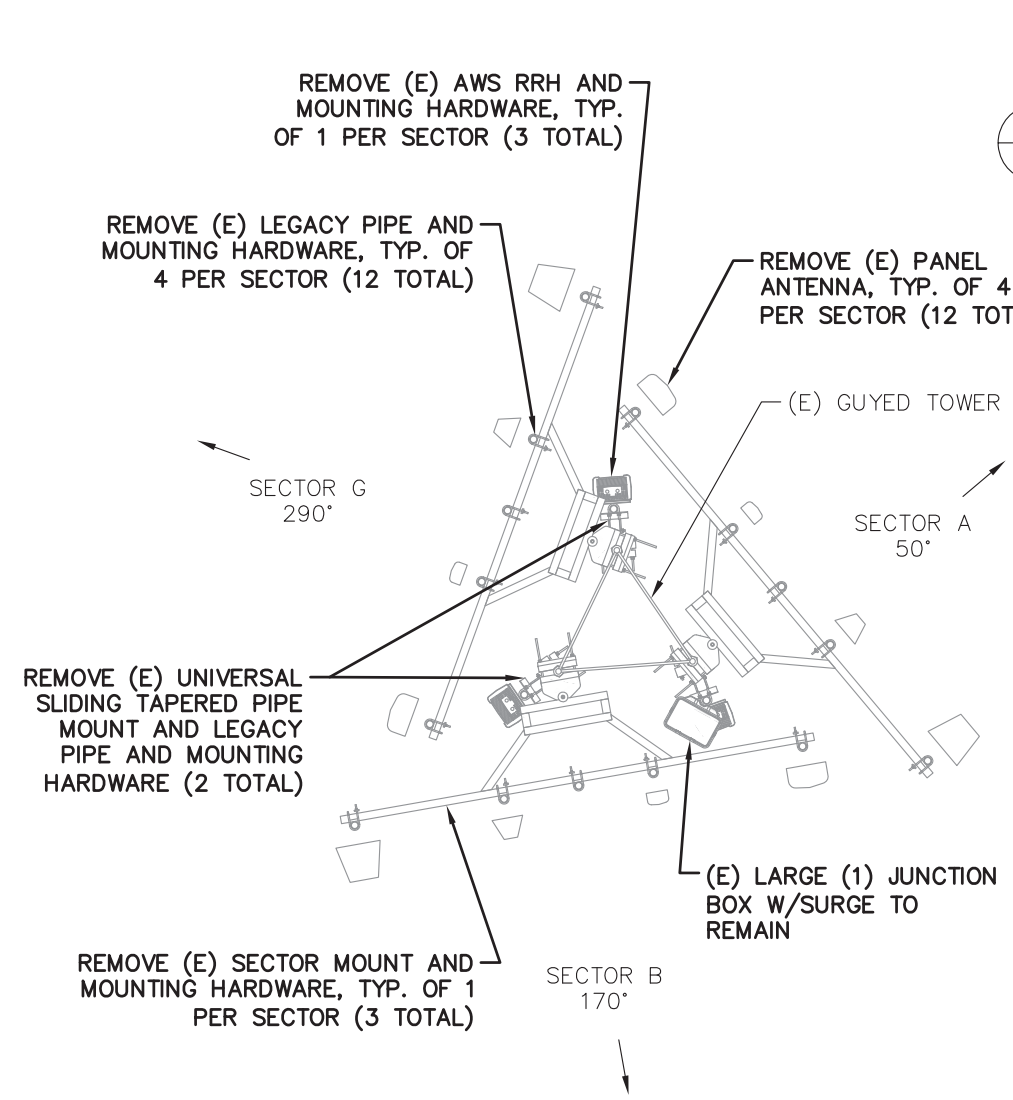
REMOVE (E) AWS RRH AND MOUNTING HARDWARE, TYP. OF 1 PER SECTOR (3 TOTAL)

REMOVE (E) LEGACY PIPE AND MOUNTING HARDWARE, TYP. OF 4 PER SECTOR (12 TOTAL)

REMOVE (E) PANEL ANTENNA, TYP. OF 4 PER SECTOR (12 TOT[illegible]

(E) GUYED TOWER

SECTOR G
290°

SECTOR A
50°

REMOVE (E) UNIVERSAL SLIDING TAPERED PIPE MOUNT AND LEGACY PIPE AND MOUNTING HARDWARE (2 TOTAL)

(E) LARGE (1) JUNCTION BOX W/SURGE TO REMAIN

REMOVE (E) SECTOR MOUNT AND MOUNTING HARDWARE, TYP. OF 1 PER SECTOR (3 TOTAL)

SECTOR B
170°